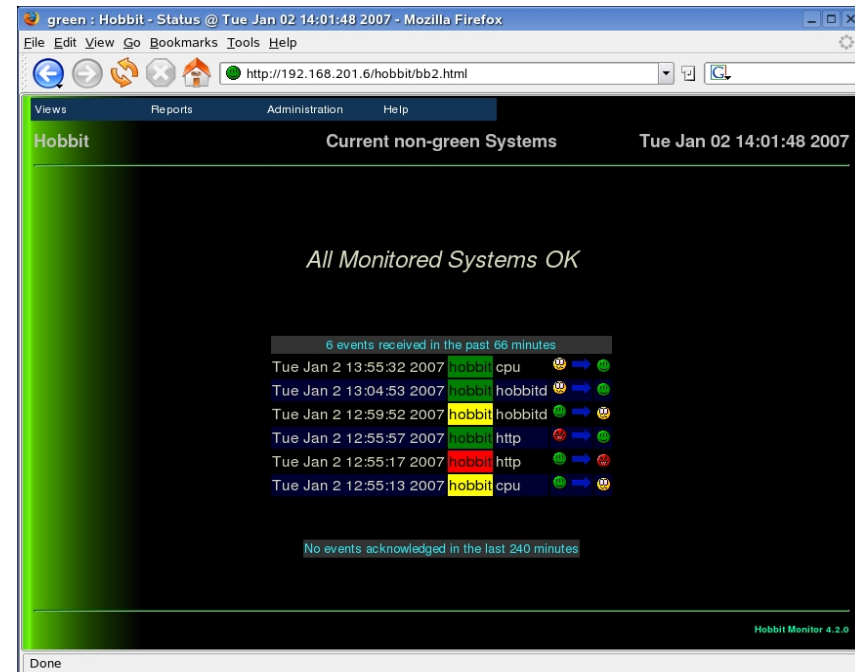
green : Hobbit - Status @ Tue Jan 02 14:01:48 2007 - Mozilla Firefox

File Edit View Go Bookmarks Tools Help

http://192.168.201.6/hobbit/bb2.html

Views Reports Administration Help

Hobbit

Current non-green Systems

Tue Jan 02 14:01:48 2007

All Monitored Systems OK

6 events received in the past 66 minutes

| | | |
|---|---|---|
| Tue Jan 2 13:55:32 2007 | hobbit | cpu |
| Tue Jan 2 13:04:53 2007 | hobbit | hobbitd |
| Tue Jan 2 12:59:52 2007 | hobbit | hobbitd |
| Tue Jan 2 12:55:57 2007 | hobbit | http |
| Tue Jan 2 12:55:17 2007 | hobbit | http |
| Tue Jan 2 12:55:13 2007 | hobbit | cpu |

No events acknowledged in the last 240 minutes

Hobbit Monitor 4.2.0

Done